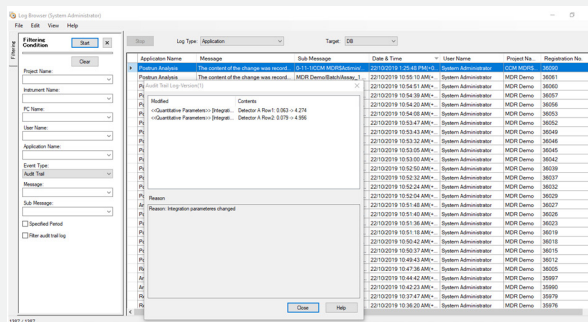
Log Browser (System Administrator)

File Edit View Help

Filtering

Filtering Condition

Start

Clear

Project Name:

Instrument Name:

PC Name:

User Name:

Application Name:

Event Type:

Audit Trail

Message:

Sub Message:

Specified Period

Filter audit trail log

Stop

Log Type: Application

Target: DB

| | Application Name | Message | Sub Message | Date & Time | User Name | Project Na... | Registration No. |
|---|---|---|---|---|---|---|---|
| ▶ | Postrun Analysis | The content of the change was record... | 0-11-1ICCM MDRSAdmin/... | 22/10/2019 1:25:48 PM(+0... | System Administrator | CCM MDRS... | 36080 |
| | Postrun Analysis | The content of the change was record... | MDR Demo\Batch\Assay_1... | 22/10/2019 10:59:10 AM(+... | System Administrator | MDR Demo | 36061 |
| | P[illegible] | | | 22/10/2019 10:54:51 AM(+... | System Administrator | MDR Demo | 36060 |
| | P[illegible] | | | 22/10/2019 10:54:39 AM(+... | System Administrator | MDR Demo | 36057 |
| | P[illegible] | | | 22/10/2019 10:54:20 AM(+... | System Administrator | MDR Demo | 36056 |
| | P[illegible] | | | 22/10/2019 10:54:08 AM(+... | System Administrator | MDR Demo | 36053 |
| | P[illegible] | | | 22/10/2019 10:53:47 AM(+... | System Administrator | MDR Demo | 36052 |
| | P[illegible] | | | 22/10/2019 10:53:43 AM(+... | System Administrator | MDR Demo | 36049 |
| | P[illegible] | | | 22/10/2019 10:53:32 AM(+... | System Administrator | MDR Demo | 36046 |
| | P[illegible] | | | 22/10/2019 10:53:05 AM(+... | System Administrator | MDR Demo | 36045 |
| | P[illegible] | | | 22/10/2019 10:53:00 AM(+... | System Administrator | MDR Demo | 36042 |
| | P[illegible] | | | 22/10/2019 10:52:50 AM(+... | System Administrator | MDR Demo | 36039 |
| | P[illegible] | | | 22/10/2019 10:52:32 AM(+... | System Administrator | MDR Demo | 36037 |
| | P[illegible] | | | 22/10/2019 10:52:24 AM(+... | System Administrator | MDR Demo | 36032 |
| | P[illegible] | | | 22/10/2019 10:52:04 AM(+... | System Administrator | MDR Demo | 36029 |
| | A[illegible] | | | 22/10/2019 10:52:01 AM(+... | System Administrator | MDR Demo | 36027 |
| | P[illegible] | | | 22/10/2019 10:51:40 AM(+... | System Administrator | MDR Demo | 36026 |
| | P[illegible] | | | 22/10/2019 10:51:36 AM(+... | System Administrator | MDR Demo | 36023 |
| | P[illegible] | | | 22/10/2019 10:51:18 AM(+... | System Administrator | MDR Demo | 36019 |
| | P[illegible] | | | 22/10/2019 10:50:42 AM(+... | System Administrator | MDR Demo | 36018 |
| | P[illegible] | | | 22/10/2019 10:50:37 AM(+... | System Administrator | MDR Demo | 36015 |
| | P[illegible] | | | 22/10/2019 10:49:43 AM(+... | System Administrator | MDR Demo | 36012 |
| | R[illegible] | | | 22/10/2019 10:47:36 AM(+... | System Administrator | MDR Demo | 36005 |
| | A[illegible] | | | 22/10/2019 10:44:42 AM(+... | System Administrator | MDR Demo | 35997 |
| | A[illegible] | | | 22/10/2019 10:42:23 AM(+... | System Administrator | MDR Demo | 35990 |
| | R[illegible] | | | 22/10/2019 10:37:47 AM(+... | System Administrator | MDR Demo | 35979 |
| | R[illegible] | | | 22/10/2019 10:36:20 AM(+... | System Administrator | MDR Demo | 35976 |

Audit Trail Log Version(1)

| Modified | Contents |
|---|---|
| <<Quantitative Parameters>> [Integrati... | Detector A Row1: 0.063 -> 4.274 |
| <<Quantitative Parameters>> [Integrati... | Detector A Row2: 0.079 -> 4.956 |

Reason:

Reason: Integration parameters changed

Close

Help

1/467 / 1467